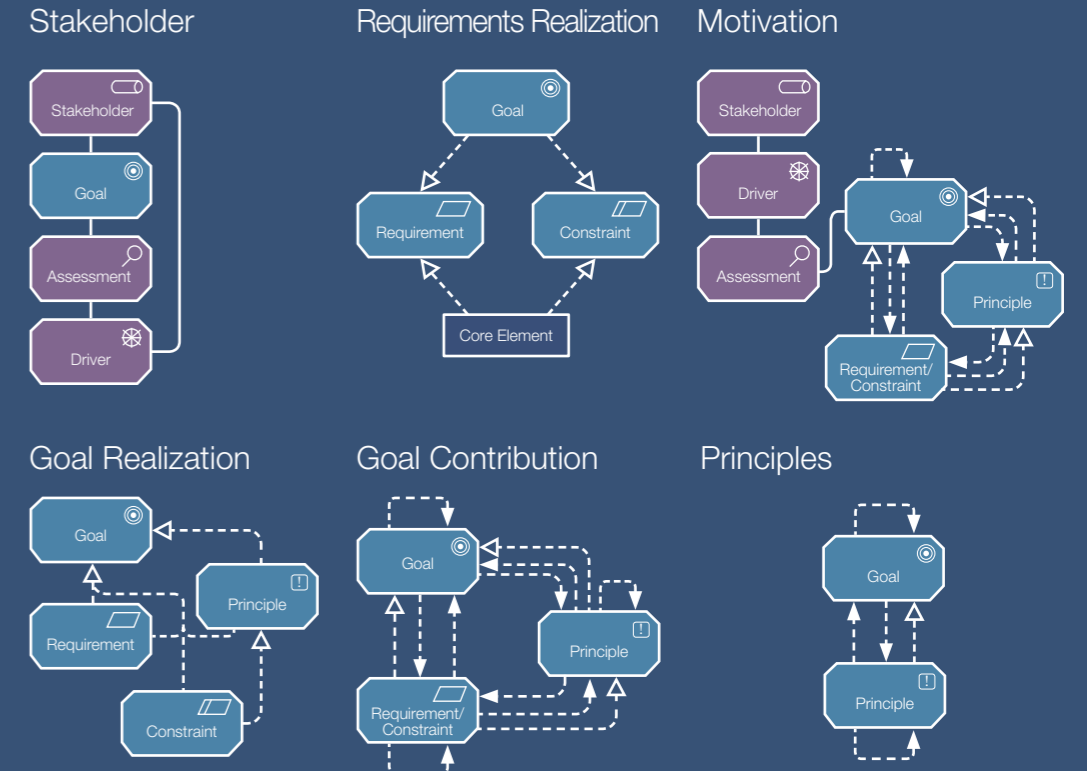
Stakeholder

Stakeholder

Goal

Assessment

Driver

Requirements Realization

Goal

Requirement

Constraint

Core Element

Motivation

Stakeholder

Driver

Goal

Assessment

Principle

Requirement/ Constraint

Goal Realization

Goal

Principle

Requirement

Constraint

Goal Contribution

Goal

Principle

Requirement/ Constraint

Principles

Goal

Principle